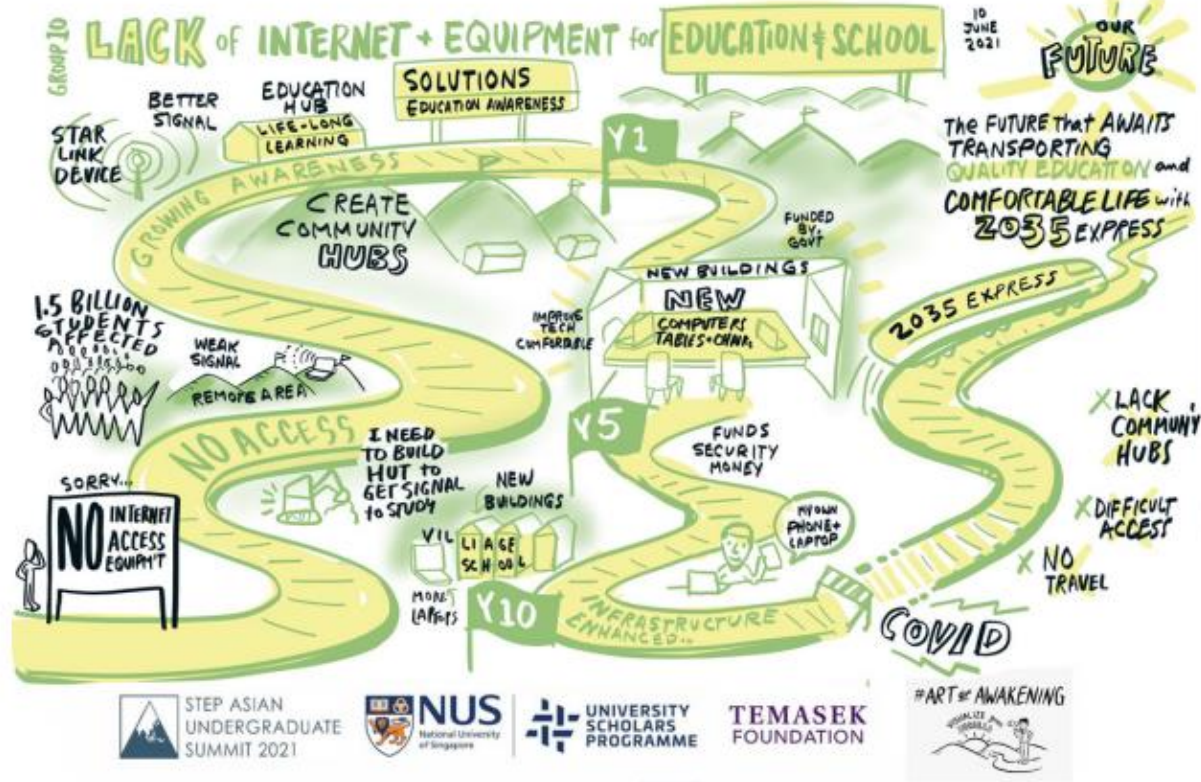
GROUP 10

LACK of INTERNET + EQUIPMENT for EDUCATION & SCHOOL

10 JUNE 2021

OUR FUTURE

The FUTURE that AWAITS TRANSPORTING QUALITY EDUCATION and COMFORTABLE LIFE with 2035 EXPRESS

SOLUTIONS
EDUCATION AWARENESS

EDUCATION HUB
LIFE-LONG LEARNING

BETTER SIGNAL

STAR LINK DEVICE

GROWING AWARENESS

Y1

CREATE COMMUNITY HUBS

FUNDED BY GOVT

NEW BUILDINGS

NEW
COMPUTERS
TABLES + CHAIRS

IMPROVE TECH COMFORTABLE

2035 EXPRESS

1.5 BILLION STUDENTS AFFECTED

WEAK SIGNAL

REMOTE AREA

NO ACCESS

I NEED TO BUILD HUT to GET SIGNAL to STUDY

Y5

FUNDS SECURITY MONEY

MY OWN PHONE + LAPTOP

NEW BUILDINGS

VILLAGE SCHOOL

MORE LAPTOPS

Y10

INFRASTRUCTURE ENHANCED..

X LACK COMMUNITY HUBS

X DIFFICULT ACCESS

X NO TRAVEL

COVID

SORRY...
NO INTERNET ACCESS EQUIPM'T

STEP ASIAN UNDERGRADUATE SUMMIT 2021

NUS National University of Singapore

UNIVERSITY SCHOLARS PROGRAMME

TEMASEK FOUNDATION

#ART of AWAKENING